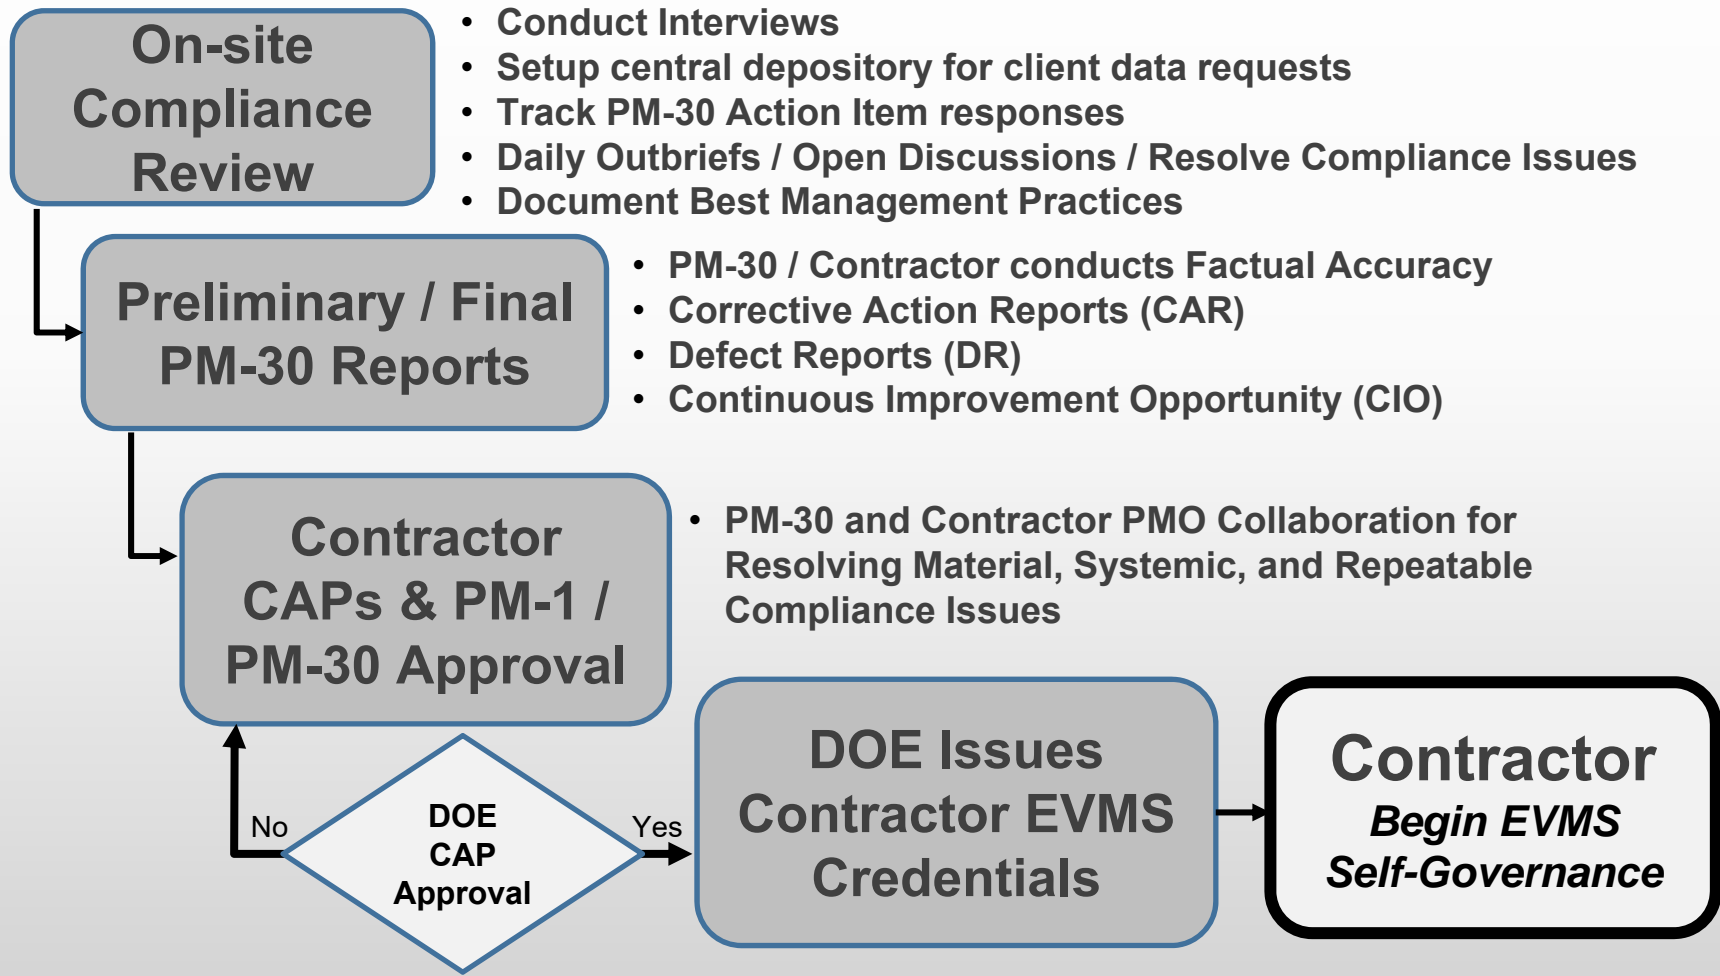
On-site Compliance Review

• Conduct Interviews
• Setup central depository for client data requests
• Track PM-30 Action Item responses
• Daily Outbriefs / Open Discussions / Resolve Compliance Issues
• Document Best Management Practices

Preliminary / Final PM-30 Reports

• PM-30 / Contractor conducts Factual Accuracy
• Corrective Action Reports (CAR)
• Defect Reports (DR)
• Continuous Improvement Opportunity (CIO)

Contractor CAPs & PM-1 / PM-30 Approval

• PM-30 and Contractor PMO Collaboration for Resolving Material, Systemic, and Repeatable Compliance Issues

No

DOE CAP Approval

Yes

DOE Issues Contractor EVMS Credentials

Contractor
Begin EVMS Self-Governance